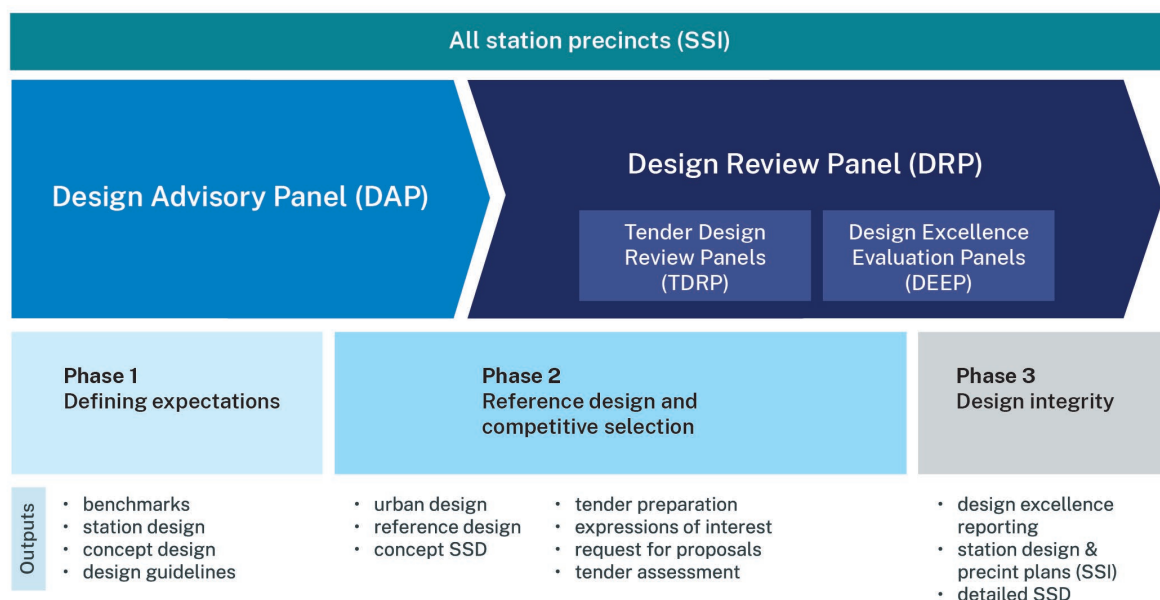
All station precincts (SSI)

Design Advisory Panel (DAP)

Design Review Panel (DRP)

Tender Design Review Panels (TDRP)

Design Excellence Evaluation Panels (DEEP)

Phase 1
Defining expectations

Phase 2
Reference design and competitive selection

Phase 3
Design integrity

Outputs

- benchmarks
- station design
- concept design
- design guidelines

- urban design
- reference design
- concept SSD

- tender preparation
- expressions of interest
- request for proposals
- tender assessment

- design excellence reporting
- station design & precint plans (SSI)
- detailed SSD